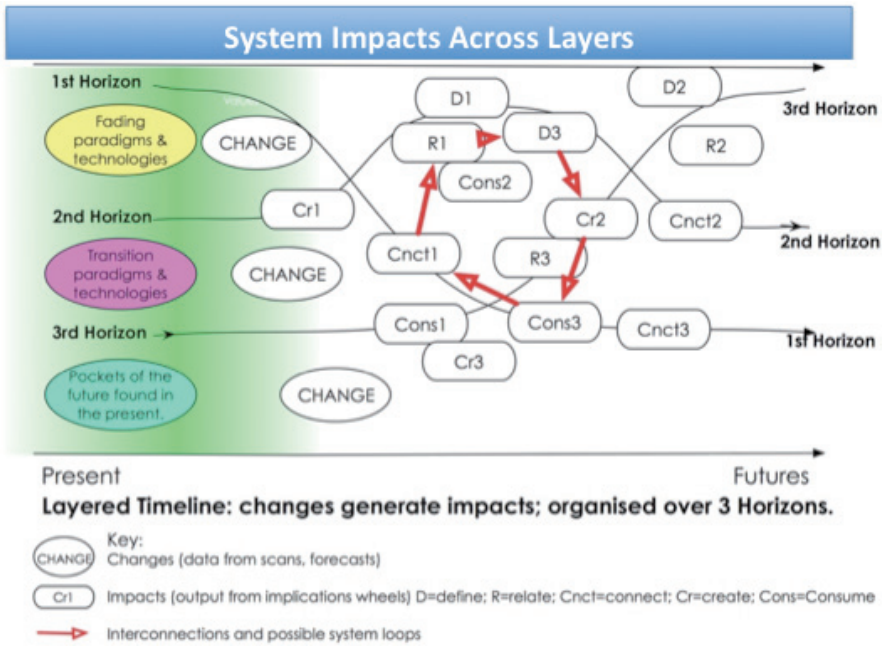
System Impacts Across Layers

1st Horizon

Fading paradigms & technologies

CHANGE

2nd Horizon

Transition paradigms & technologies

CHANGE

3rd Horizon

Pockets of the future found in the present.

CHANGE

D1

D2

R1

D3

R2

Cons2

Cr1

Cr2

Cnct2

Cnct1

R3

Cons1

Cons3

Cnct3

Cr3

3rd Horizon

2nd Horizon

1st Horizon

Present

Futures

Layered Timeline: changes generate impacts; organised over 3 Horizons.

Key:

CHANGE Changes (data from scans, forecasts)

Cr1 Impacts (output from implications wheels) D=define; R=relate; Cnct=connect; Cr=create; Cons=Consume

Interconnections and possible system loops